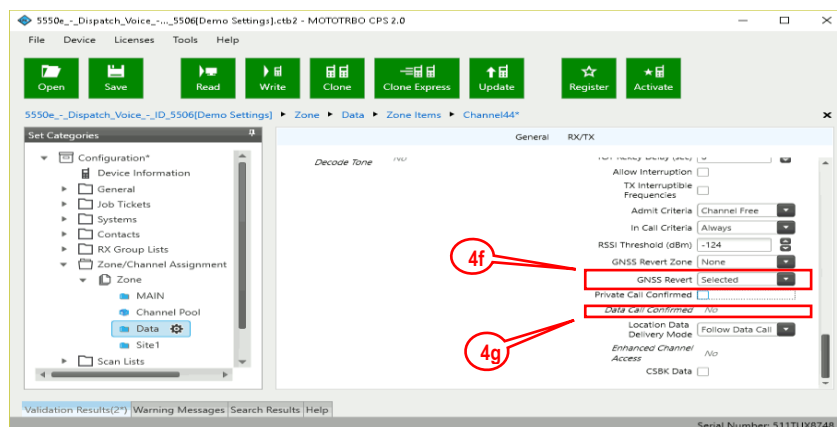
5550e_-_Dispatch_Voice_-..._5506[Demo Settings].ctb2 - MOTOTRBO CPS 2.0

File Device Licenses Tools Help

Open Save Read Write Clone Clone Express Update Register Activate

5550e_-_Dispatch_Voice_-_ID_5506[Demo Settings] ▸ Zone ▸ Data ▸ Zone Items ▸ Channel44*

Set Categories

Configuration*
Device Information
General
Job Tickets
Systems
Contacts
RX Group Lists
Zone/Channel Assignment
Zone
MAIN
Channel Pool
Data
Site1
Scan Lists

General RX/TX

Decode Tone No
Allow Interruption
TX Interruptible Frequencies
Admit Criteria Channel Free
In Call Criteria Always
RSSI Threshold (dBm) -124
GNSS Revert Zone None
GNSS Revert Selected
Private Call Confirmed
Data Call Confirmed No
Location Data Delivery Mode Follow Data Call
Enhanced Channel Access No
CSBK Data

4f

4g

Validation Results(2*) Warning Messages Search Results Help

Serial Number: 511TUX8748